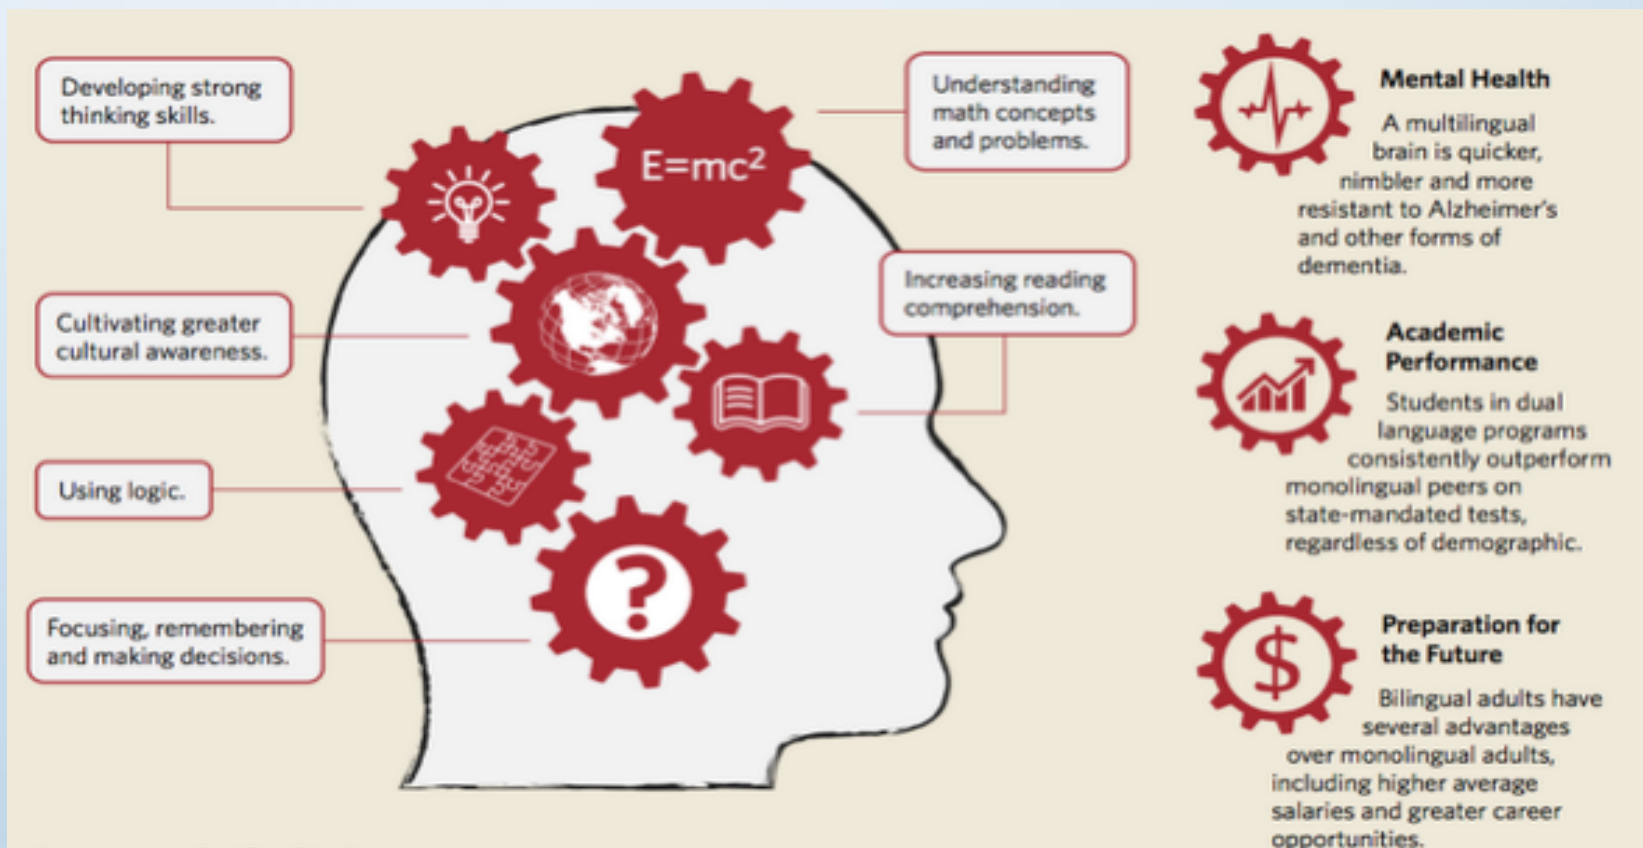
Developing strong thinking skills.

Cultivating greater cultural awareness.

Using logic.

Focusing, remembering and making decisions.

$E=mc^2$

?

Understanding math concepts and problems.

Increasing reading comprehension.

$

Mental Health

A multilingual brain is quicker, nimbler and more resistant to Alzheimer's and other forms of dementia.

Academic Performance

Students in dual language programs consistently outperform monolingual peers on state-mandated tests, regardless of demographic.

Preparation for the Future

Bilingual adults have several advantages over monolingual adults, including higher average salaries and greater career opportunities.